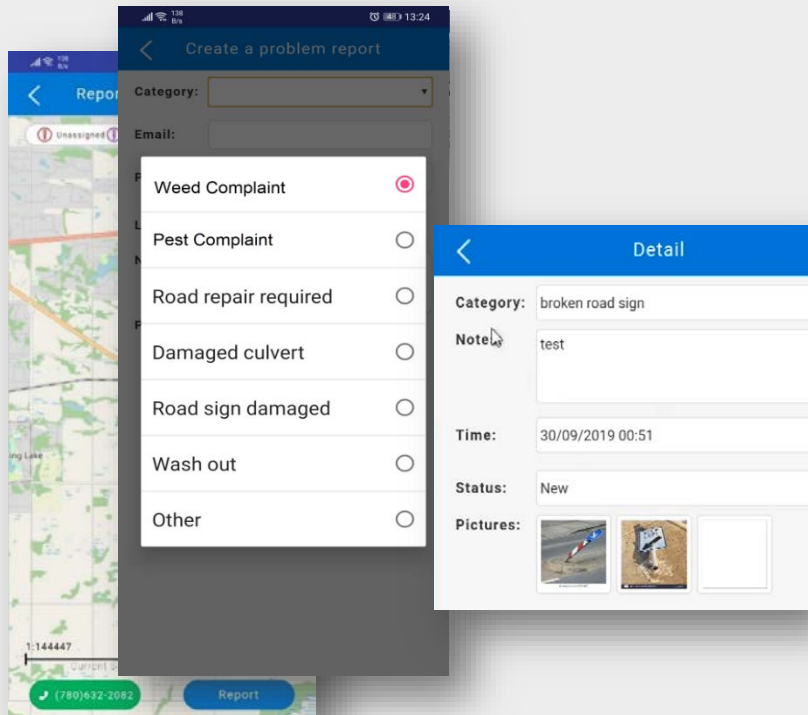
Repor

Unassigned

ing Lake

1:144447

(780)632-2082

Report

13:24

Create a problem report

Category:

Email:

Weed Complaint

Pest Complaint

Road repair required

Damaged culvert

Road sign damaged

Wash out

Other

Detail

Category: broken road sign

Note: test

Time: 30/09/2019 00:51

Status: New

Pictures: